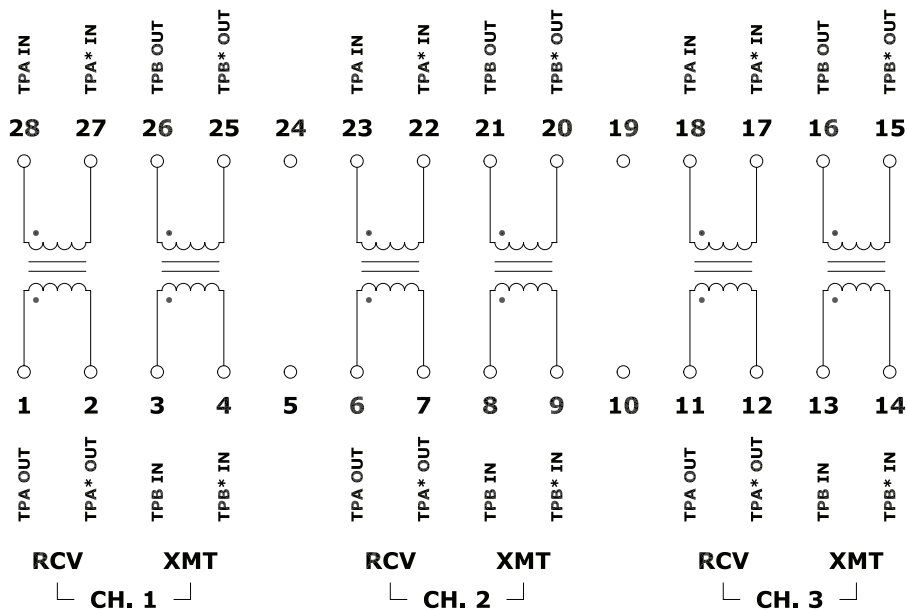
TPA IN TPA* IN TPB OUT TPB* OUT TPA IN TPA* IN TPB OUT TPB* OUT TPA IN TPA* IN TPB OUT TPB* OUT

28 27 26 25 24 23 22 21 20 19 18 17 16 15

1 2 3 4 5 6 7 8 9 10 11 12 13 14

TPA OUT TPA* OUT TPB IN TPB* IN TPA OUT TPA* OUT TPB IN TPB* IN TPA OUT TPA* OUT TPB IN TPB* IN

RCV XMT RCV XMT RCV XMT

CH. 1 CH. 2 CH. 3